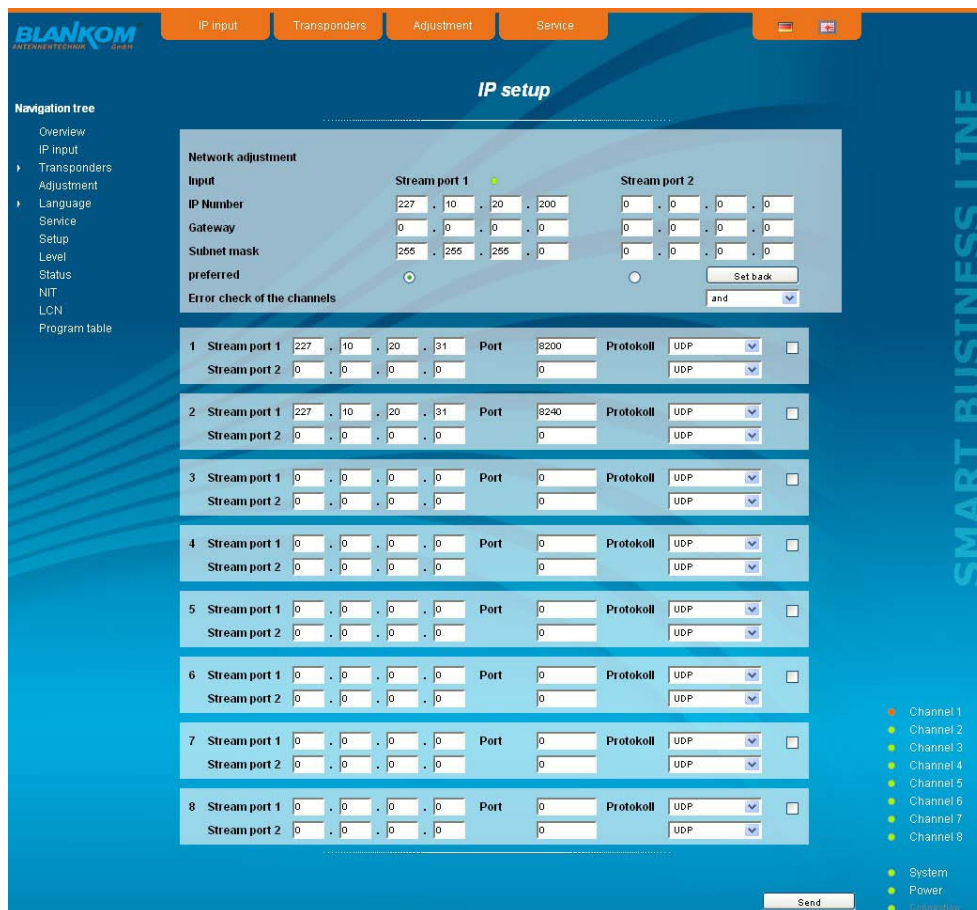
BLANKOM ANTENNENTECHNIK GmbH

IP input | Transponders | Adjustment | Service

IP setup

Navigation tree
Overview
IP input
Transponders
Adjustment
Language
Service
Setup
Level
Status
NIT
LCN
Program table

Network adjustment

| Input | Stream port 1 | Stream port 2 |
|---|---|---|
| IP Number | 227 . 10 . 20 . 200 | 0 . 0 . 0 . 0 |
| Gateway | 0 . 0 . 0 . 0 | 0 . 0 . 0 . 0 |
| Subnet mask | 255 . 255 . 255 . 0 | 0 . 0 . 0 . 0 |
| preferred | | Set back |
| Error check of the channels | | and |

| # | | Address | Port | Protokoll |
|---|---|---|---|---|
| 1 | Stream port 1 | 227 . 10 . 20 . 31 | 8200 | UDP |
| | Stream port 2 | 0 . 0 . 0 . 0 | 0 | UDP |
| 2 | Stream port 1 | 227 . 10 . 20 . 31 | 8240 | UDP |
| | Stream port 2 | 0 . 0 . 0 . 0 | 0 | UDP |
| 3 | Stream port 1 | 0 . 0 . 0 . 0 | 0 | UDP |
| | Stream port 2 | 0 . 0 . 0 . 0 | 0 | UDP |
| 4 | Stream port 1 | 0 . 0 . 0 . 0 | 0 | UDP |
| | Stream port 2 | 0 . 0 . 0 . 0 | 0 | UDP |
| 5 | Stream port 1 | 0 . 0 . 0 . 0 | 0 | UDP |
| | Stream port 2 | 0 . 0 . 0 . 0 | 0 | UDP |
| 6 | Stream port 1 | 0 . 0 . 0 . 0 | 0 | UDP |
| | Stream port 2 | 0 . 0 . 0 . 0 | 0 | UDP |
| 7 | Stream port 1 | 0 . 0 . 0 . 0 | 0 | UDP |
| | Stream port 2 | 0 . 0 . 0 . 0 | 0 | UDP |
| 8 | Stream port 1 | 0 . 0 . 0 . 0 | 0 | UDP |
| | Stream port 2 | 0 . 0 . 0 . 0 | 0 | UDP |

SMART BUSINESS LINE

Channel 1
Channel 2
Channel 3
Channel 4
Channel 5
Channel 6
Channel 7
Channel 8

System
Power
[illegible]

Send